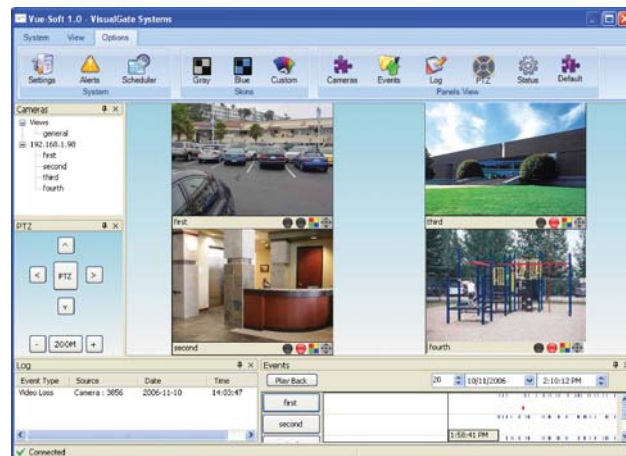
Vue-Soft 1.0 - VisualGate Systems

System View Options

Settings Alerts Scheduler
System

Gray Blue Custom
Skins

Cameras Events Log PTZ Status Default
Panels View

Cameras

Views
general
192.168.1.98
first
second
third
fourth

PTZ

PTZ

ZOOM

first

third

second

fourth

Log

| Event Type | Source | Date | Time |
|---|---|---|---|
| Video Loss | Camera : 3856 | 2006-11-10 | 14:03:47 |

Events

Play Back

20 10/11/2006 2:10:12 PM

first

second

1:58:41 PM

Connected